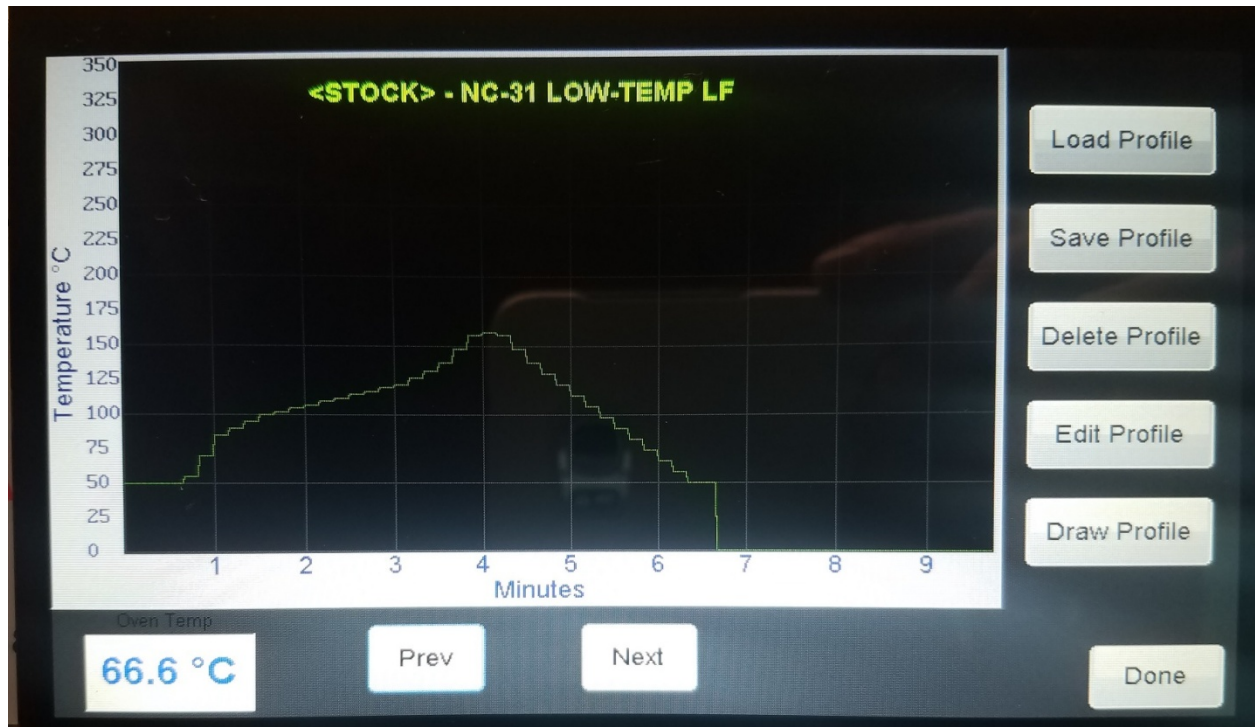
<STOCK> - NC-31 LOW-TEMP LF

350
325
300
275
250
225
200
175
150
125
100
75
50
25
0

Temperature °C

1 2 3 4 5 6 7 8 9
Minutes

Load Profile
Save Profile
Delete Profile
Edit Profile
Draw Profile

Oven Temp
66.6 °C

Prev
Next
Done